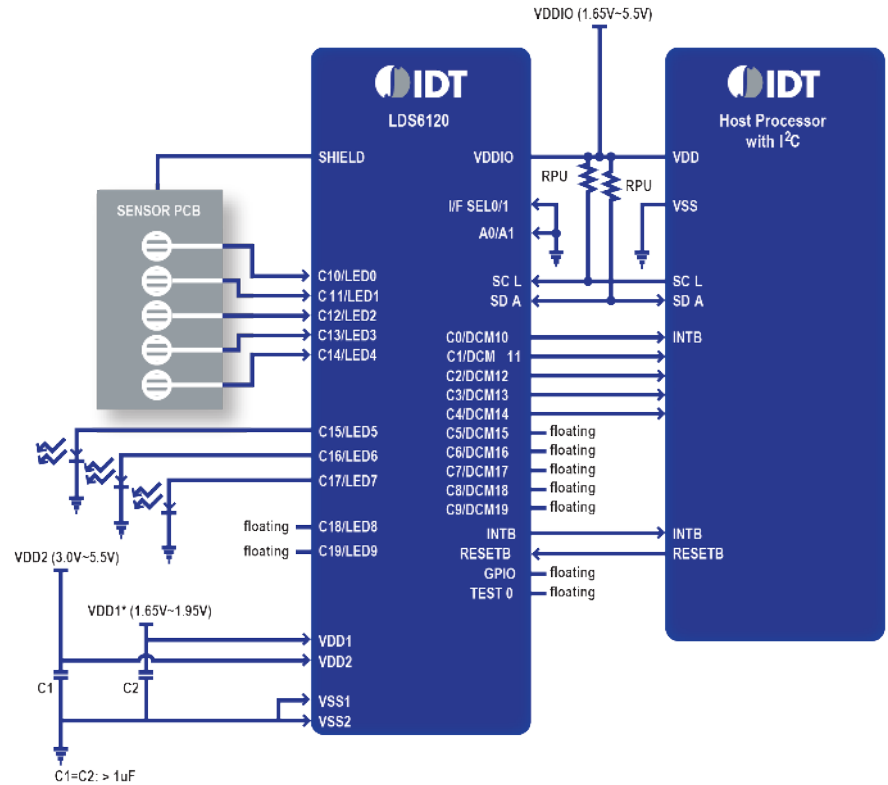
VDDIO (1.65V~5.5V)

IDT

LDS6120

IDT

Host Processor with I$^2$C

SHIELD

VDDIO

VDD

RPU

RPU

SENSOR PCB

I/F SEL0/1

VSS

A0/A1

C10/LED0

C11/LED1

SC L

SC L

C12/LED2

SD A

SD A

C13/LED3

C14/LED4

C0/DCM10

INTB

C1/DCM 11

C2/DCM12

C3/DCM13

C4/DCM14

C15/LED5

C5/DCM15

floating

C16/LED6

C6/DCM16

floating

C17/LED7

C7/DCM17

floating

C8/DCM18

floating

C9/DCM19

floating

floating

C18/LED8

INTB

INTB

floating

C19/LED9

RESETB

RESETB

VDD2 (3.0V~5.5V)

GPIO

floating

TEST 0

floating

VDD1* (1.65V~1.95V)

VDD1

VDD2

C1

C2

VSS1

VSS2

C1=C2: > 1uF